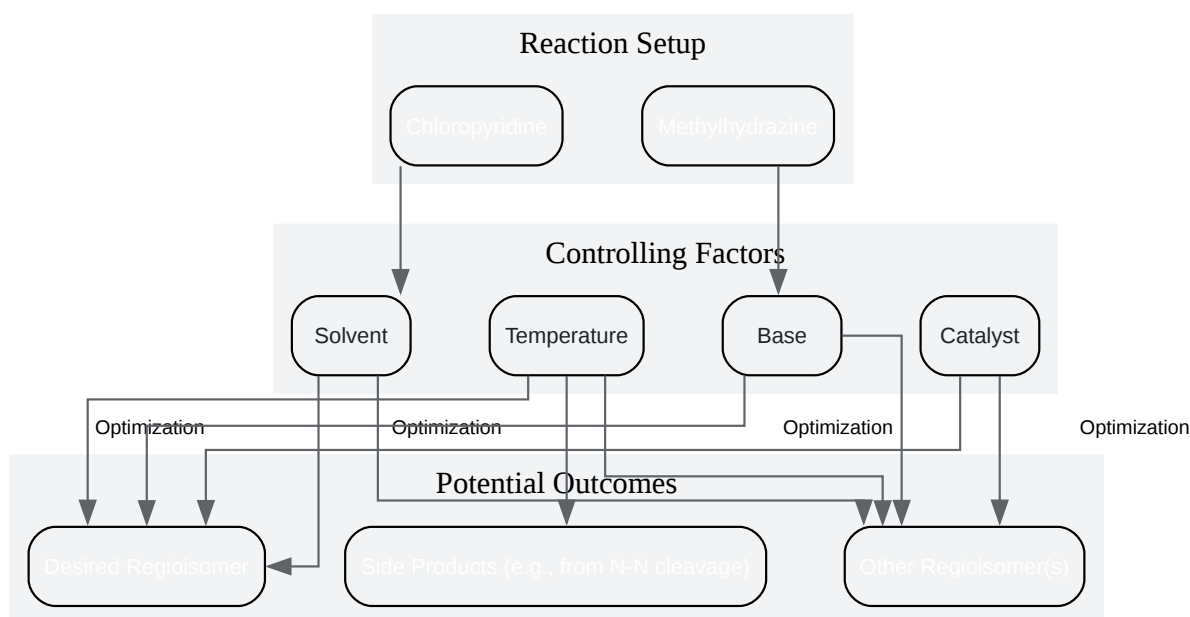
Reaction Setup

Chloropyridine

Methylhydrazine

Controlling Factors

Solvent

Temperature

Base

Catalyst

Optimization

Optimization

Optimization

Optimization

Potential Outcomes

Desired Regioisomer

Side Products (e.g., from N-N cleavage)

Other Regioisomer(s)